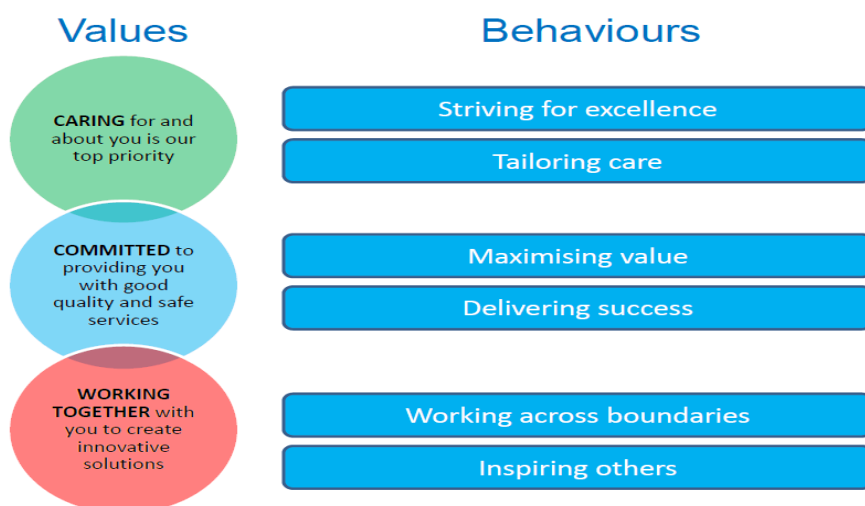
Values

Behaviours

CARING for and about you is our top priority

Striving for excellence

Tailoring care

COMMITTED to providing you with good quality and safe services

Maximising value

Delivering success

WORKING TOGETHER with you to create innovative solutions

Working across boundaries

Inspiring others